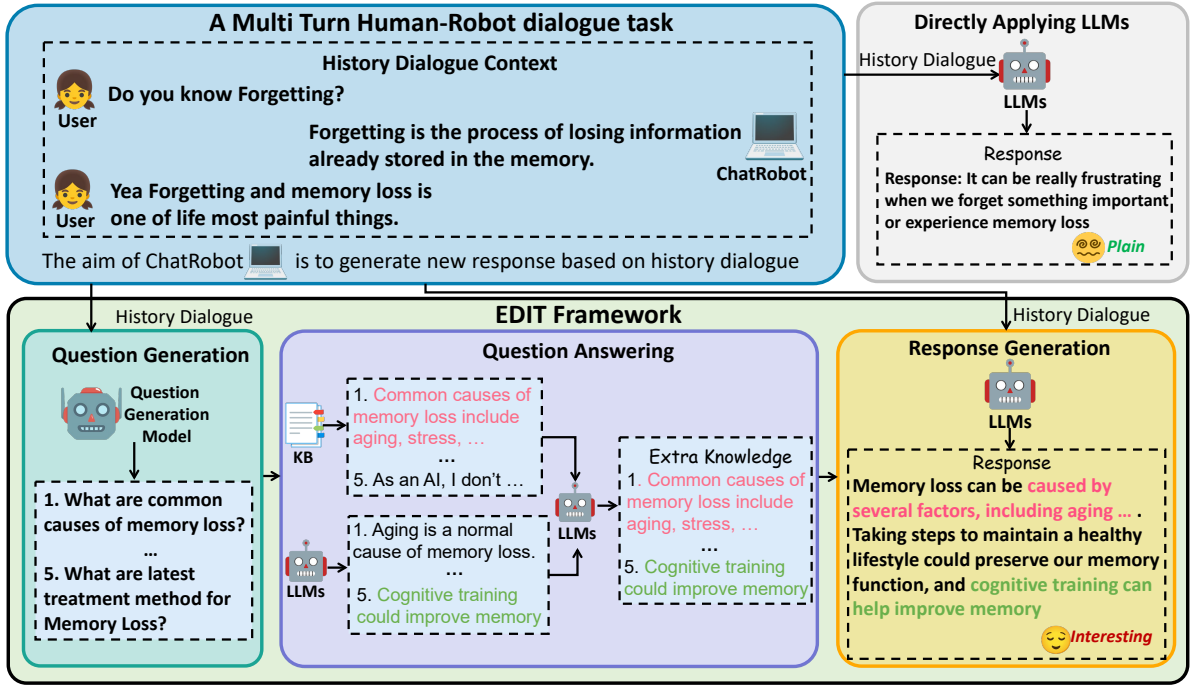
A Multi Turn Human-Robot dialogue task

History Dialogue Context

User
Do you know Forgetting?

Forgetting is the process of losing information already stored in the memory.
ChatRobot

User
Yea Forgetting and memory loss is one of life most painful things.

The aim of ChatRobot is to generate new response based on history dialogue

Directly Applying LLMs

History Dialogue

LLMs

Response
Response: It can be really frustrating when we forget something important or experience memory loss

Plain

EDIT Framework

History Dialogue

History Dialogue

Question Generation

Question Generation Model

1. What are common causes of memory loss?
...
5. What are latest treatment method for Memory Loss?

Question Answering

KB

1. Common causes of memory loss include aging, stress, …
...
5. As an AI, I don't …

LLMs

1. Aging is a normal cause of memory loss.
...
5. Cognitive training could improve memory

LLMs

Extra Knowledge
1. Common causes of memory loss include aging, stress, …
...
5. Cognitive training could improve memory

Response Generation

LLMs

Response
Memory loss can be caused by several factors, including aging … . Taking steps to maintain a healthy lifestyle could preserve our memory function, and cognitive training can help improve memory

Interesting